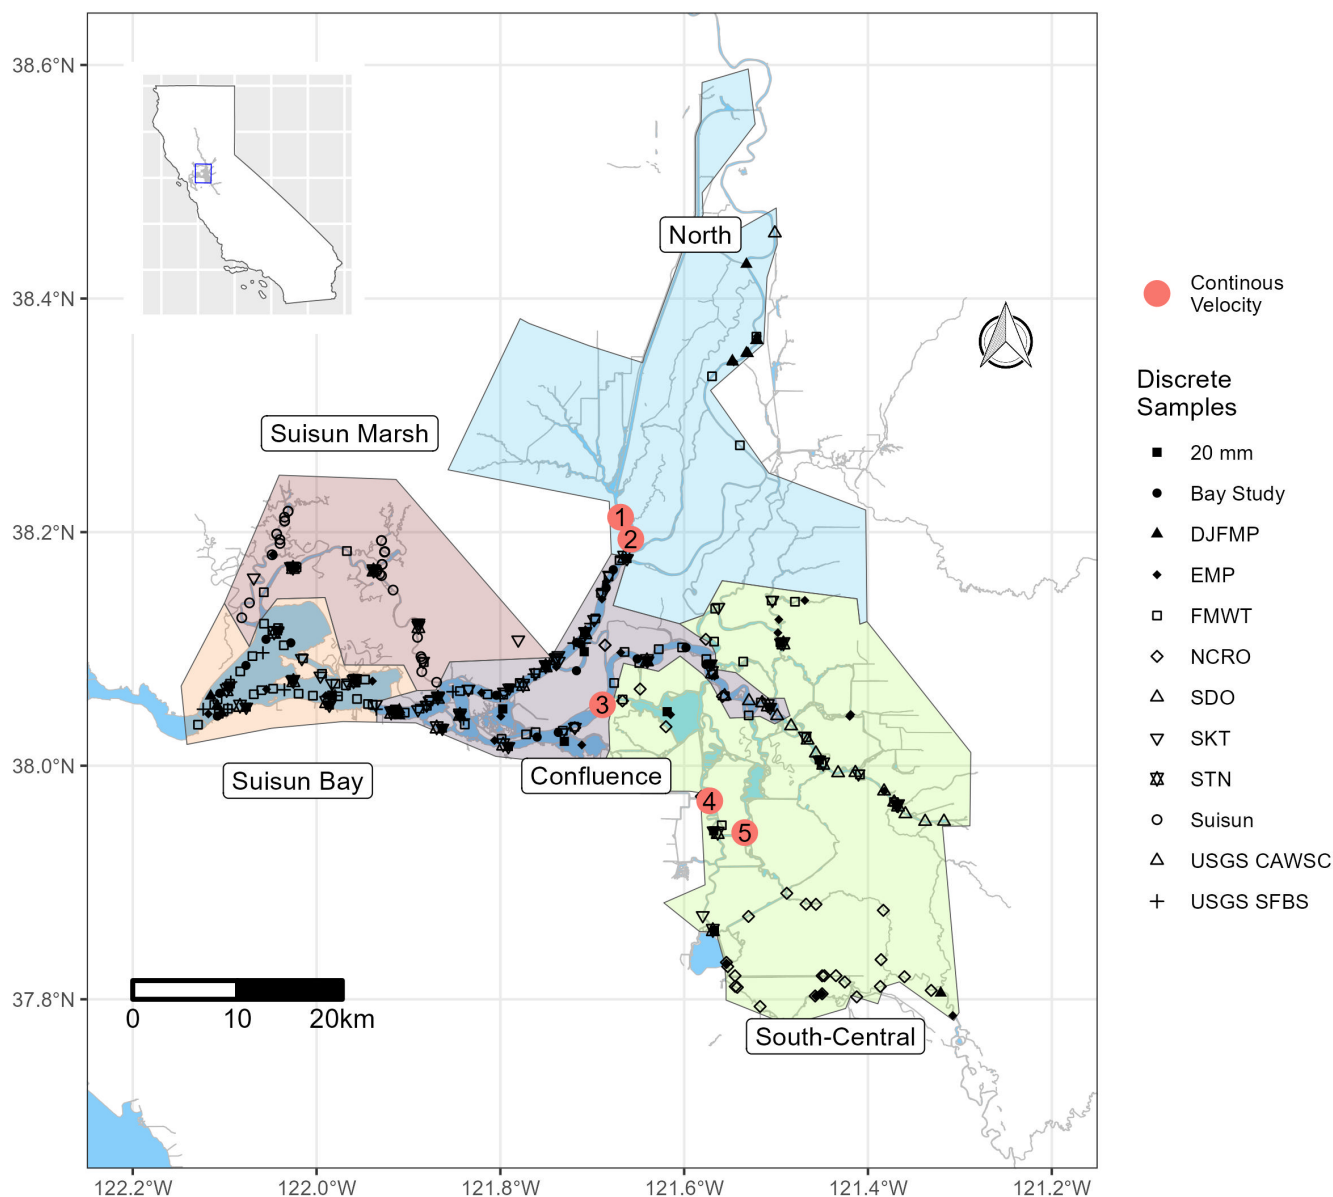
38.6°N
38.4°N
38.2°N
38.0°N
37.8°N

North

Suisun Marsh

Suisun Bay

Confluence

South-Central

1
2
3
4
5

0 10 20km

122.2°W 122.0°W 121.8°W 121.6°W 121.4°W 121.2°W

Continous Velocity

Discrete Samples
20 mm
Bay Study
DJFMP
EMP
FMWT
NCRO
SDO
SKT
STN
Suisun
USGS CAWSC
USGS SFBS